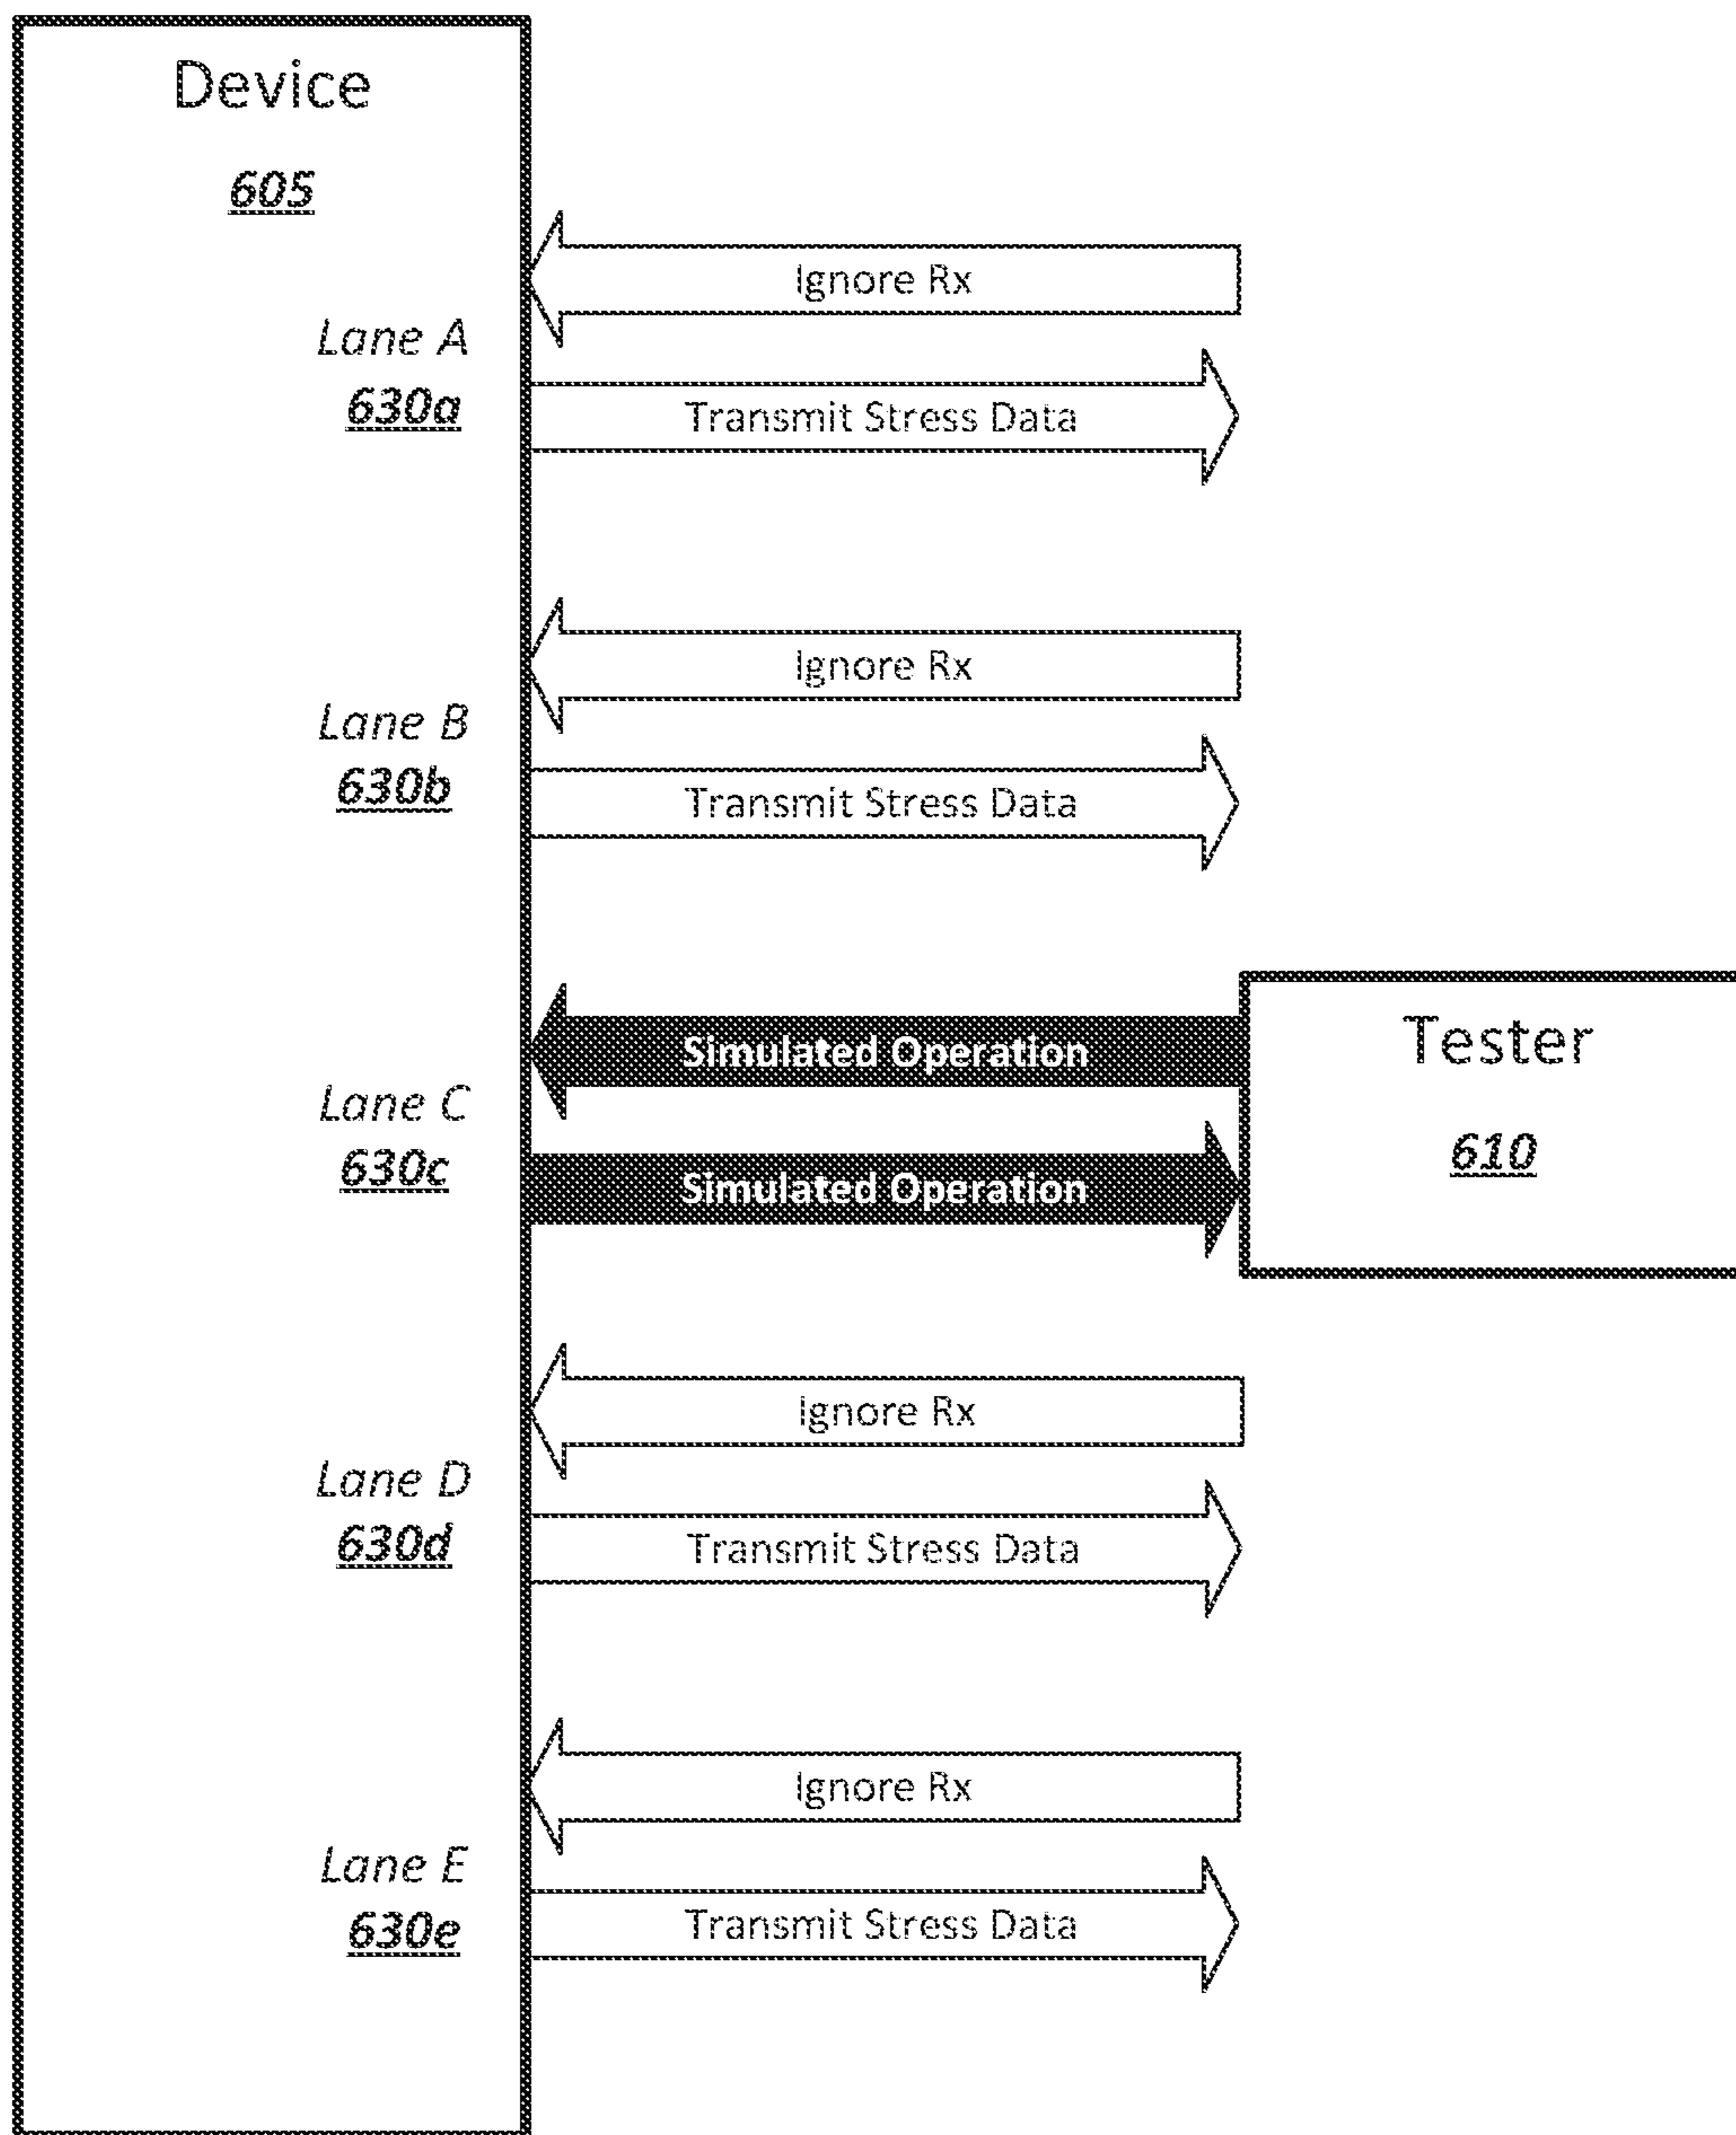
Device
605

Ignore Rx
Lane A
630a
Transmit Stress Data

Ignore Rx
Lane B
630b
Transmit Stress Data

Simulated Operation
Lane C
630c
Simulated Operation

Tester
610

Ignore Rx
Lane D
630d
Transmit Stress Data

Ignore Rx
Lane E
630e
Transmit Stress Data